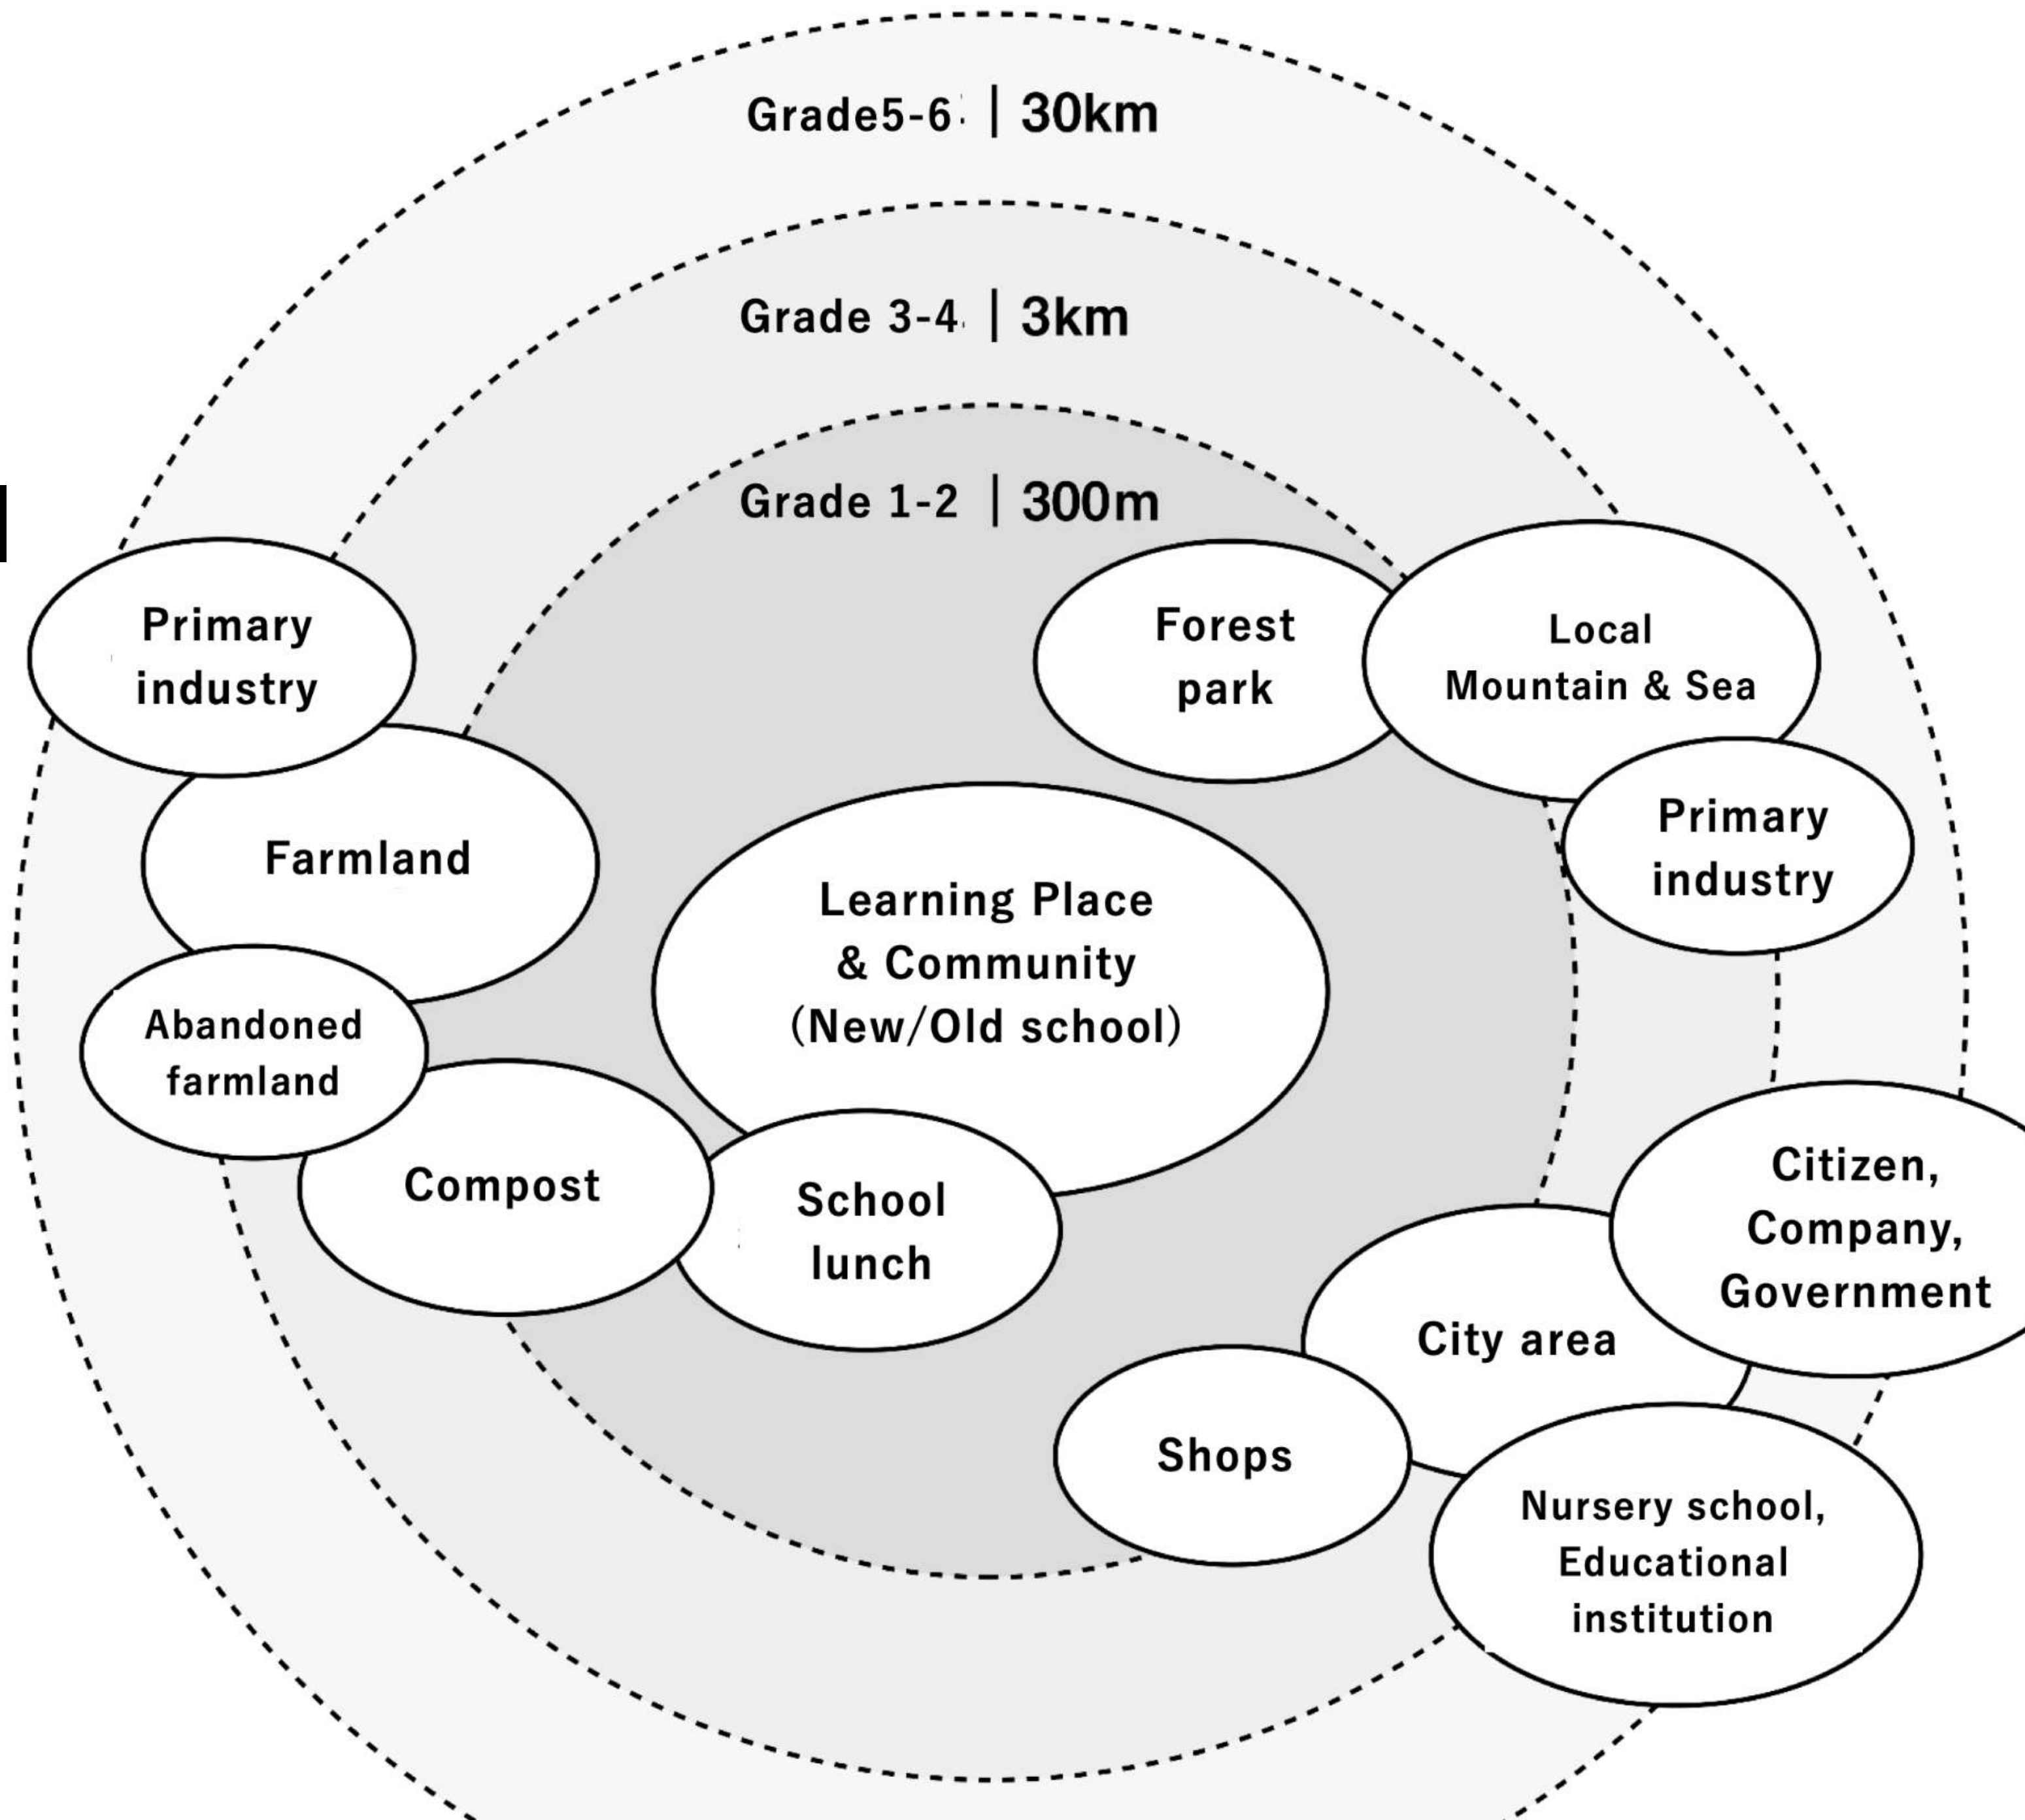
Grade5-6 | 30km

Grade 3-4 | 3km

Grade 1-2 | 300m

Primary industry

Forest park

Local Mountain & Sea

Farmland

Primary industry

Learning Place & Community (New/Old school)

Abandoned farmland

Compost

School lunch

Citizen, Company, Government

City area

Shops

Nursery school, Educational institution